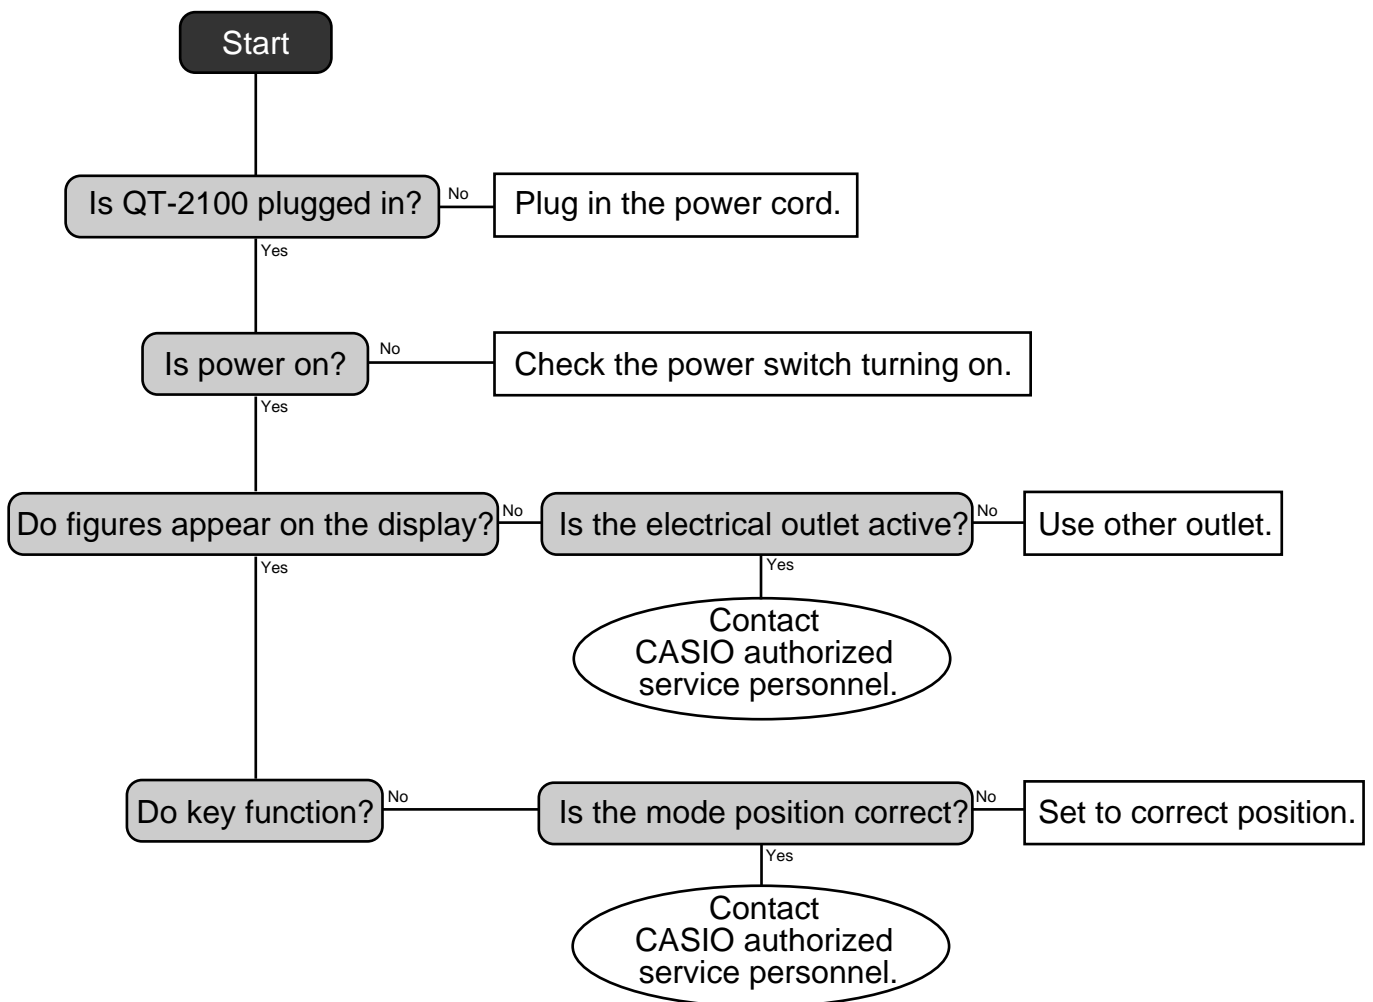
Start

Is QT-2100 plugged in?
No
Plug in the power cord.
Yes

Is power on?
No
Check the power switch turning on.
Yes

Do figures appear on the display?
No
Is the electrical outlet active?
No
Use other outlet.
Yes
Contact CASIO authorized service personnel.
Yes

Do key function?
No
Is the mode position correct?
No
Set to correct position.
Yes
Contact CASIO authorized service personnel.